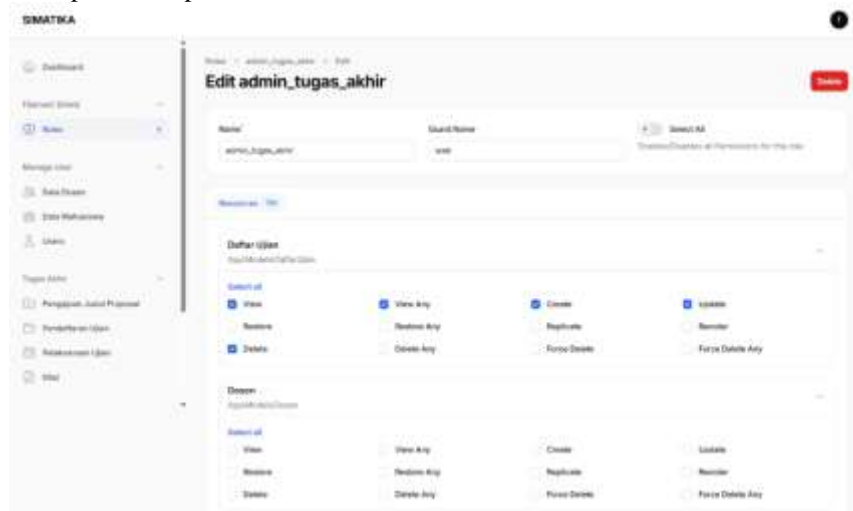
SIMATIKA

Dashboard

Filament Shield

Roles

Manage User

Data Dosen

Data Mahasiswa

Users

Tugas Akhir

Pengajuan Judul Proposal

Pendaftaran Ujian

Pelaksanaan Ujian

Nilai

Roles > admin_tugas_akhir > Edit

Edit admin_tugas_akhir

Delete

Name

admin_tugas_akhir

Guard Name

web

Select All

Enables/Disables all Permissions for this role

Resources 

Daftar Ujian

App\Models\DaftarUjian

Select all

View

View Any

Create

Update

Restore

Restore Any

Replicate

Reorder

Delete

Delete Any

Force Delete

Force Delete Any

Dosen

App\Models\Dosen

Select all

View

View Any

Create

Update

Restore

Restore Any

Replicate

Reorder

Delete

Delete Any

Force Delete

Force Delete Any